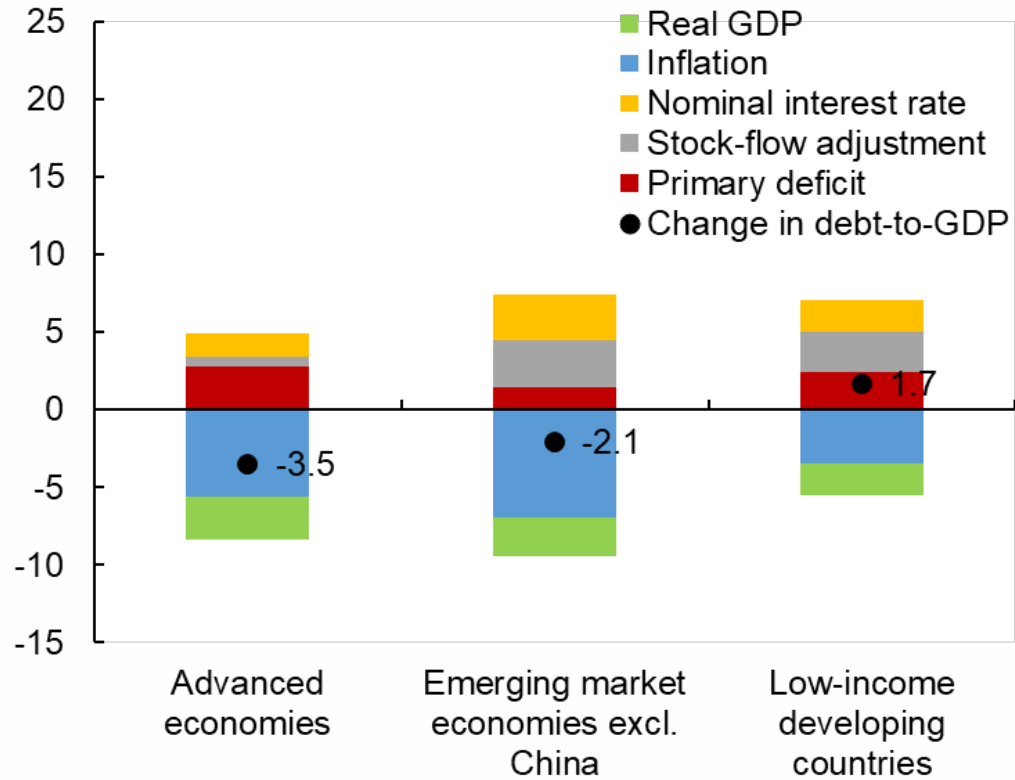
25
20
15
10
5
0
-5
-10
-15

Real GDP
Inflation
Nominal interest rate
Stock-flow adjustment
Primary deficit
Change in debt-to-GDP

-3.5
-2.1
1.7

Advanced economies
Emerging market economies excl. China
Low-income developing countries